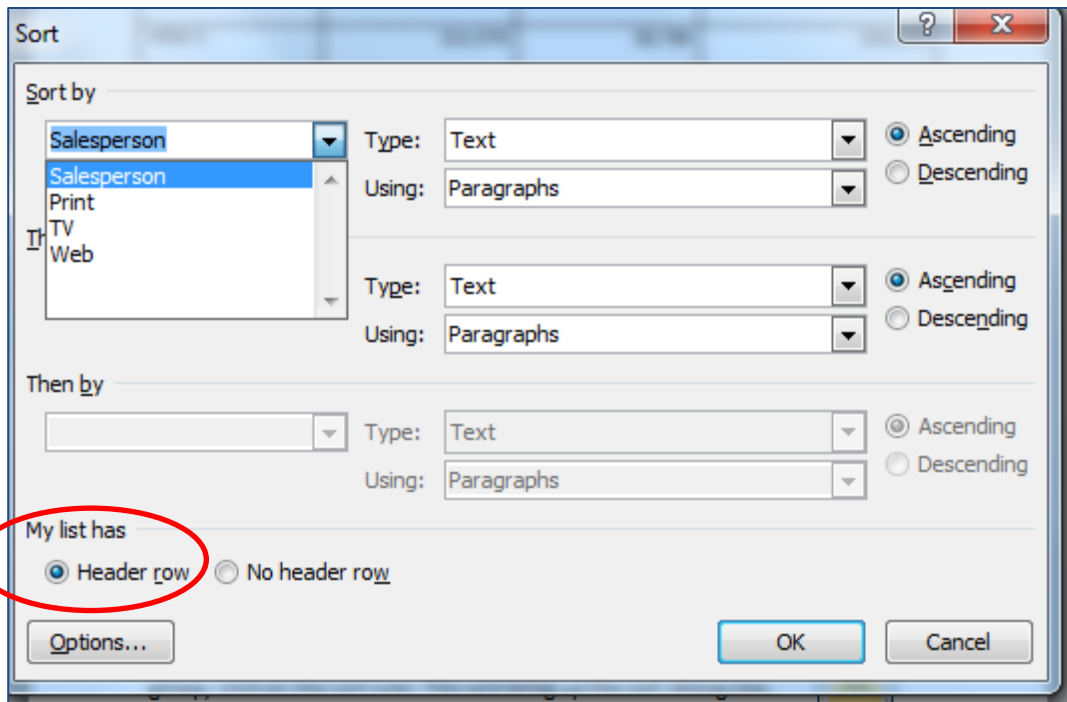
Sort

?

X

Sort by

Salesperson

Salesperson
Print
TV
Web

Type: Text

Using: Paragraphs

Ascending

Descending

Th

Type: Text

Using: Paragraphs

Ascending

Descending

Then by

Type: Text

Using: Paragraphs

Ascending

Descending

My list has

Header row

No header row

Options...

OK

Cancel